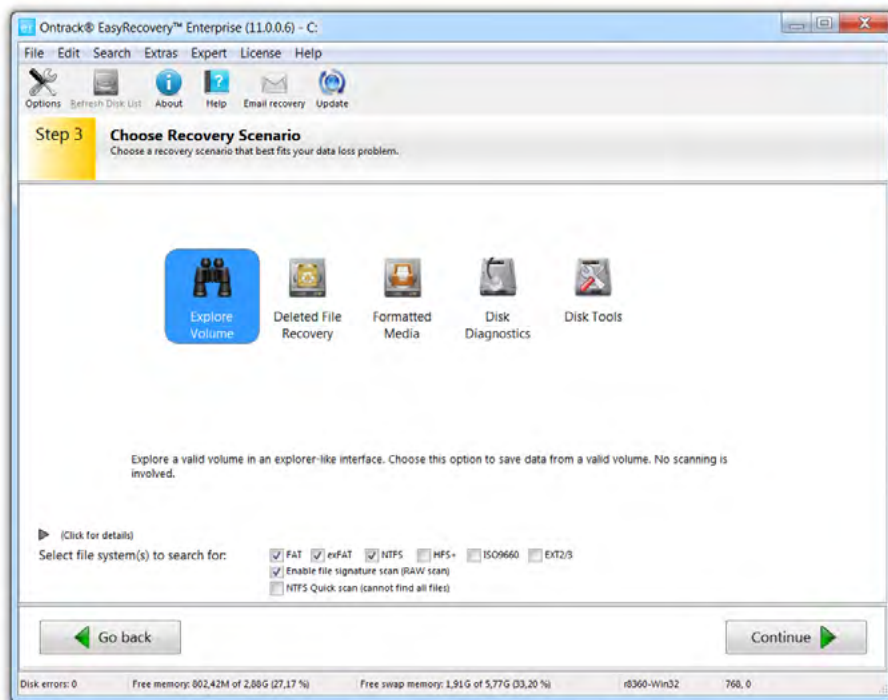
Ontrack® EasyRecovery™ Enterprise (11.0.0.6) - C:

File Edit Search Extras Expert License Help

Options Refresh Disk List About Help Email recovery Update

Step 3 Choose Recovery Scenario
Choose a recovery scenario that best fits your data loss problem.

Explore Volume
Deleted File Recovery
Formatted Media
Disk Diagnostics
Disk Tools

Explore a valid volume in an explorer-like interface. Choose this option to save data from a valid volume. No scanning is involved.

(Click for details)
Select file system(s) to search for: FAT exFAT NTFS HFS+ ISO9660 EXT2/3
Enable file signature scan (RAW scan)
NTFS Quick scan (cannot find all files)

Go back
Continue

Disk errors: 0 | Free memory: 802,42M of 2,88G (27,17 %) | Free swap memory: 1,91G of 5,77G (33,20 %) | r8360-Win32 | 768, 0